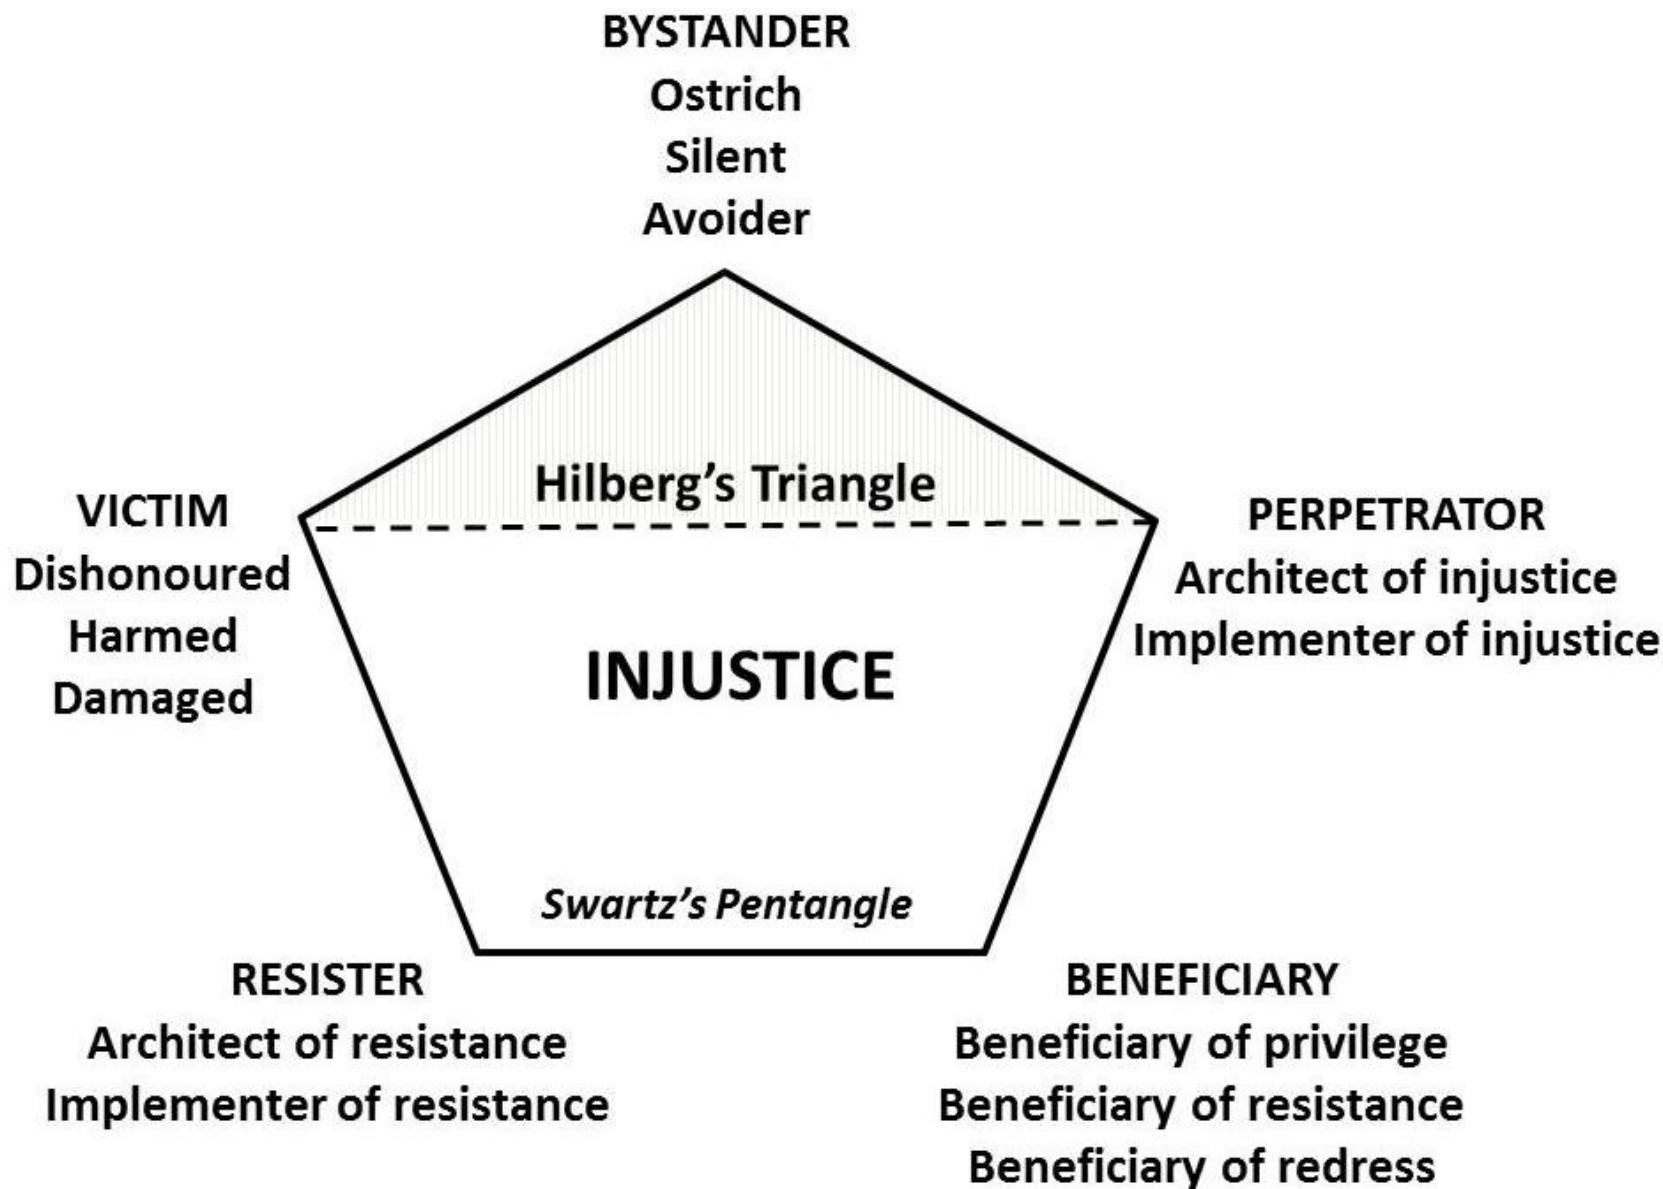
BYSTANDER
Ostrich
Silent
Avoider

Hilberg's Triangle

VICTIM
Dishonoured
Harmed
Damaged

PERPETRATOR
Architect of injustice
Implementer of injustice

INJUSTICE

Swartz's Pentangle

RESISTER
Architect of resistance
Implementer of resistance

BENEFICIARY
Beneficiary of privilege
Beneficiary of resistance
Beneficiary of redress